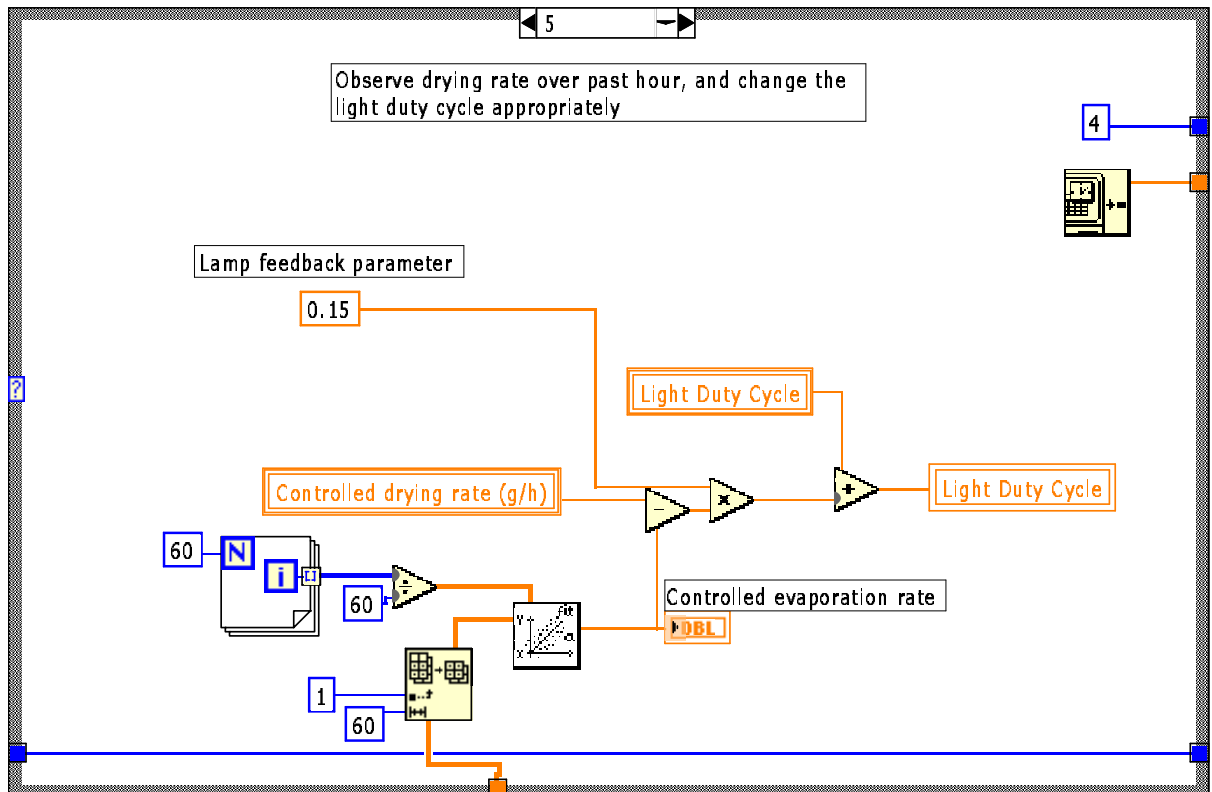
5

Observe drying rate over past hour, and change the light duty cycle appropriately

4

Lamp feedback parameter

0.15

?

Light Duty Cycle

Controlled drying rate (g/h)

Light Duty Cycle

60

N

i

60

Controlled evaporation rate

DBL

1

60